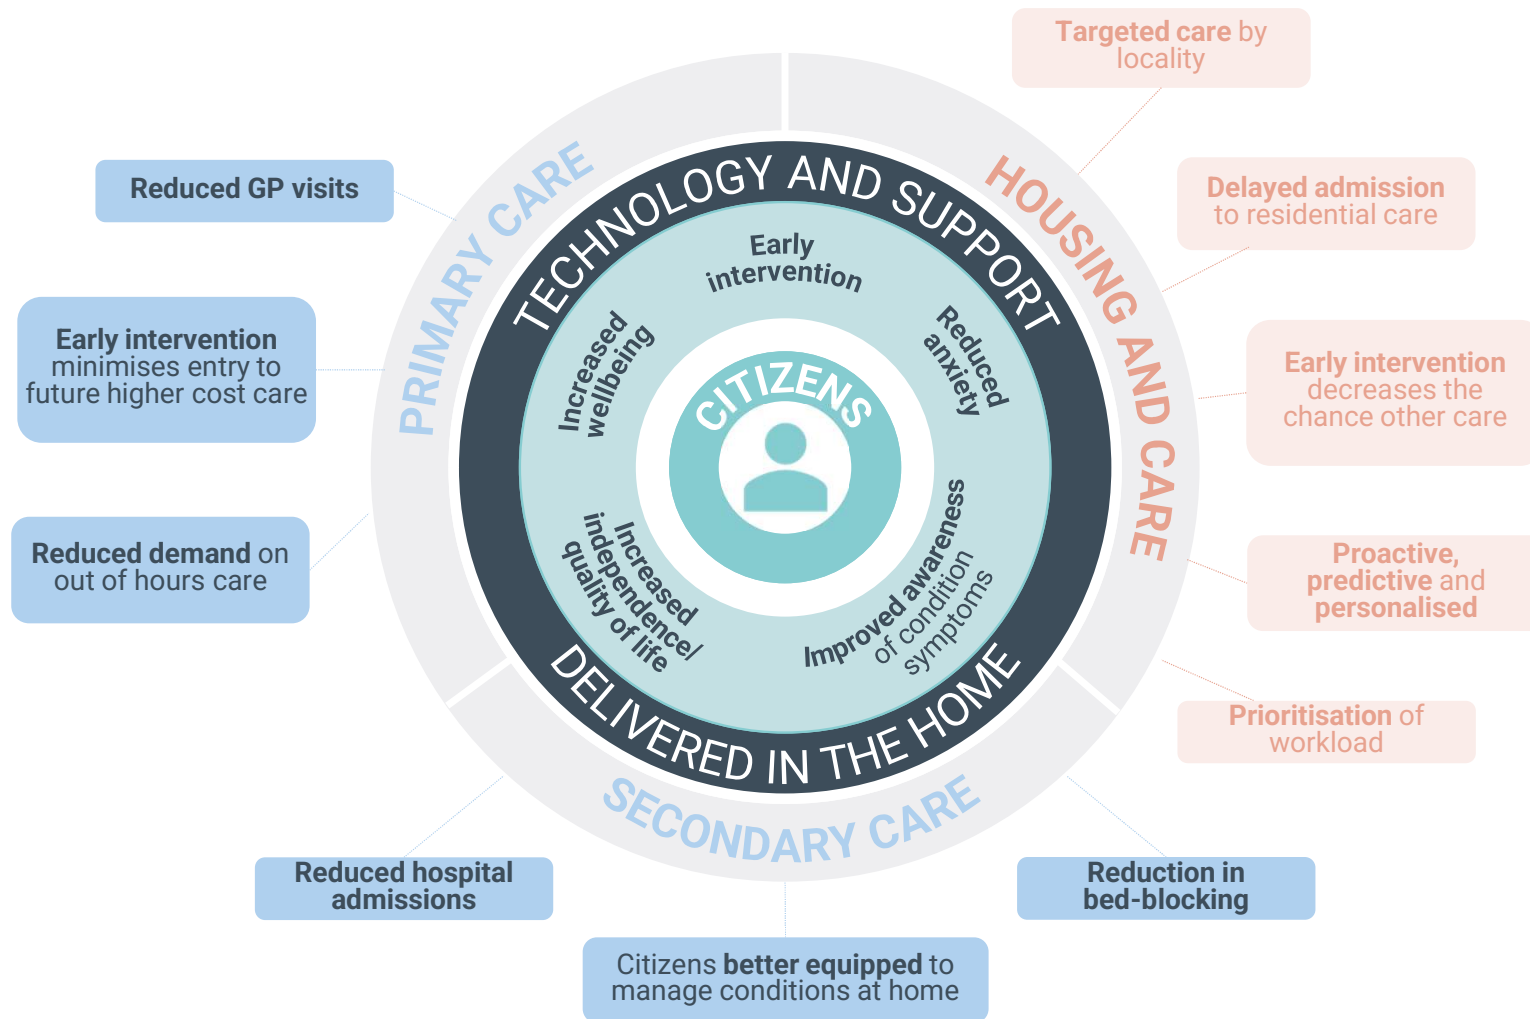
Targeted care by locality

Reduced GP visits

Delayed admission to residential care

Early intervention minimises entry to future higher cost care

Early intervention decreases the chance other care

Reduced demand on out of hours care

Proactive, predictive and personalised

Prioritisation of workload

PRIMARY CARE

HOUSING AND CARE

TECHNOLOGY AND SUPPORT

Early intervention

Increased wellbeing

Reduced anxiety

CITIZENS

Increased independence/ quality of life

Improved awareness of condition symptoms

DELIVERED IN THE HOME

SECONDARY CARE

Reduced hospital admissions

Reduction in bed-blocking

Citizens better equipped to manage conditions at home